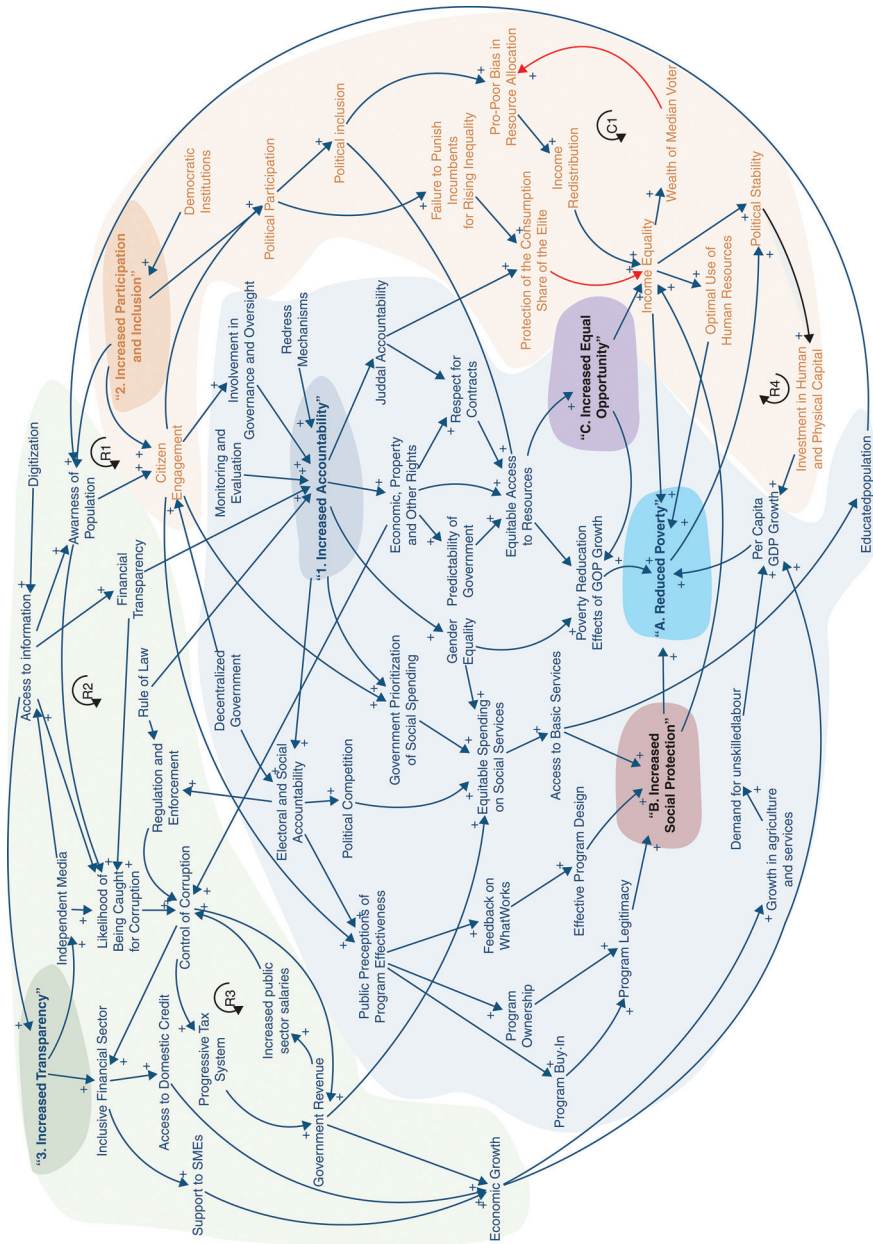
"2. Increased Participation and Inclusion"
Democratic Institutions
Political Participation
Political inclusion
Failure to Punish Incumbents for Rising Inequality
Pro-Poor Bias in Resource Allocation
C1
Wealth of Median Voter
Income Redistribution
Protection of the Consumption Share of the Elite
Income Equality
Political Stability
Optimal Use of Human Resources
R4
Investment in Human and Physical Capital
Educatedpopulation
Per Capita GDP Growth
"C. Increased Equal Opportunity"
"A. Reduced Poverty"
"B. Increased Social Protection"
Judicial Accountability
Respect for Contracts
Equitable Access to Resources
Poverty Reducation Effects of GOP Growth
Redress Mechanisms
Involvement in Governance and Oversight
"1. Increased Accountability"
Monitoring and Evaluation
Economic, Property and Other Rights
Predictability of Government
Gender Equality
Government Prioritization of Social Spending
Equitable Spending on Social Services
Access to Basic Services
Demand for unskilledlabour
Growth in agriculture and services
Digitization
Awarness of Population
R1
Citizen Engagement
Access to Information
Financial Transparency
R2
Rule of Law
Decentralized Government
Electoral and Social Accountability
Political Competition
Regulation and Enforcement
Independent Media
Likelihood of Being Caught for Corruption
Control of Corruption
Public Perceptions of Program Effectiveness
Feedback on WhatWorks
Effective Program Design
Program Legitimacy
Program Ownership
Program Buy-In
"3. Increased Transparency"
Inclusive Financial Sector
Access to Domestic Credit
Progressive Tax System
R3
Increased public sector salaries
Government Revenue
Support to SMEs
Economic Growth